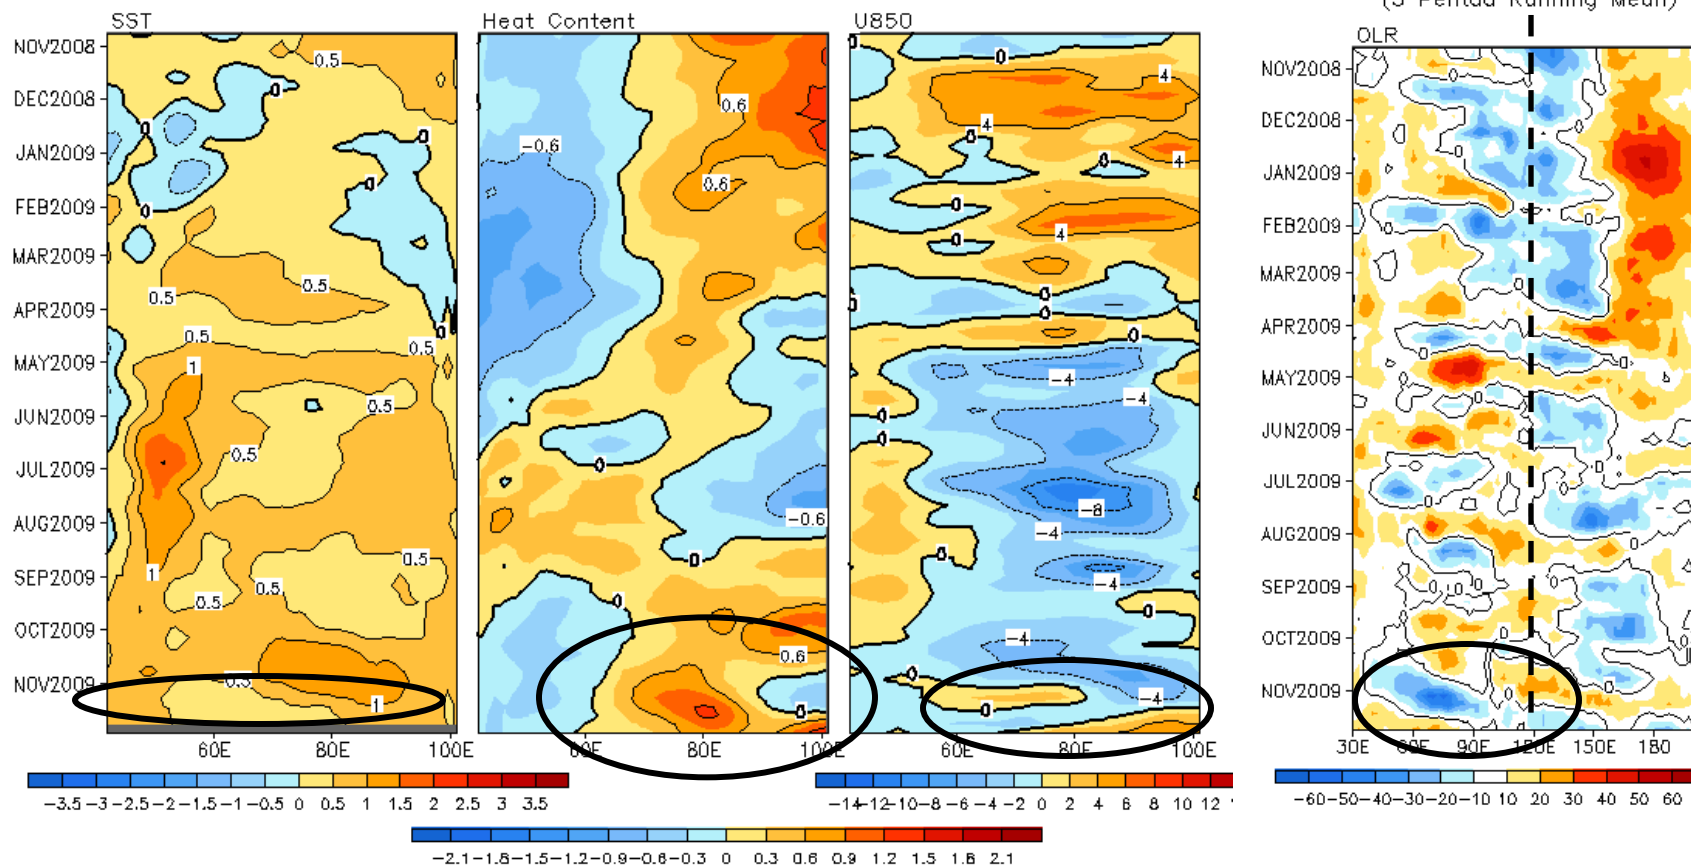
SST

NOV2008
DEC2008
JAN2009
FEB2009
MAR2009
APR2009
MAY2009
JUN2009
JUL2009
AUG2009
SEP2009
OCT2009
NOV2009

0.5 0 0 0 0 0 0.5 0.5 0.5 0.5 1 0.5 0 0.5 1 0.5 0.5 0.5 0.5 0.5 1

60E 80E 100E

Heat Content

0.6 -0.6 0.6 0 -0.6 0 0 0.6 0

60E 80E 100E

U850

0 4 4 4 0 0 0 4 0 0 0 -4 -4 0 0 -8 -4 0 -4 0 -4 0 -4 0

60E 80E 100E

(5 Pentad Running Mean)

OLR

NOV2008
DEC2008
JAN2009
FEB2009
MAR2009
APR2009
MAY2009
JUN2009
JUL2009
AUG2009
SEP2009
OCT2009
NOV2009

30E 60E 90E 120E 150E 180

−3.5 −3 −2.5 −2 −1.5 −1 −0.5 0 0.5 1 1.5 2 2.5 3 3.5

−14 −12 −10 −8 −6 −4 −2 0 2 4 6 8 10 12

−60 −50 −40 −30 −20 −10 10 20 30 40 50 60

−2.1 −1.8 −1.5 −1.2 −0.9 −0.6 −0.3 0 0.3 0.6 0.9 1.2 1.5 1.8 2.1